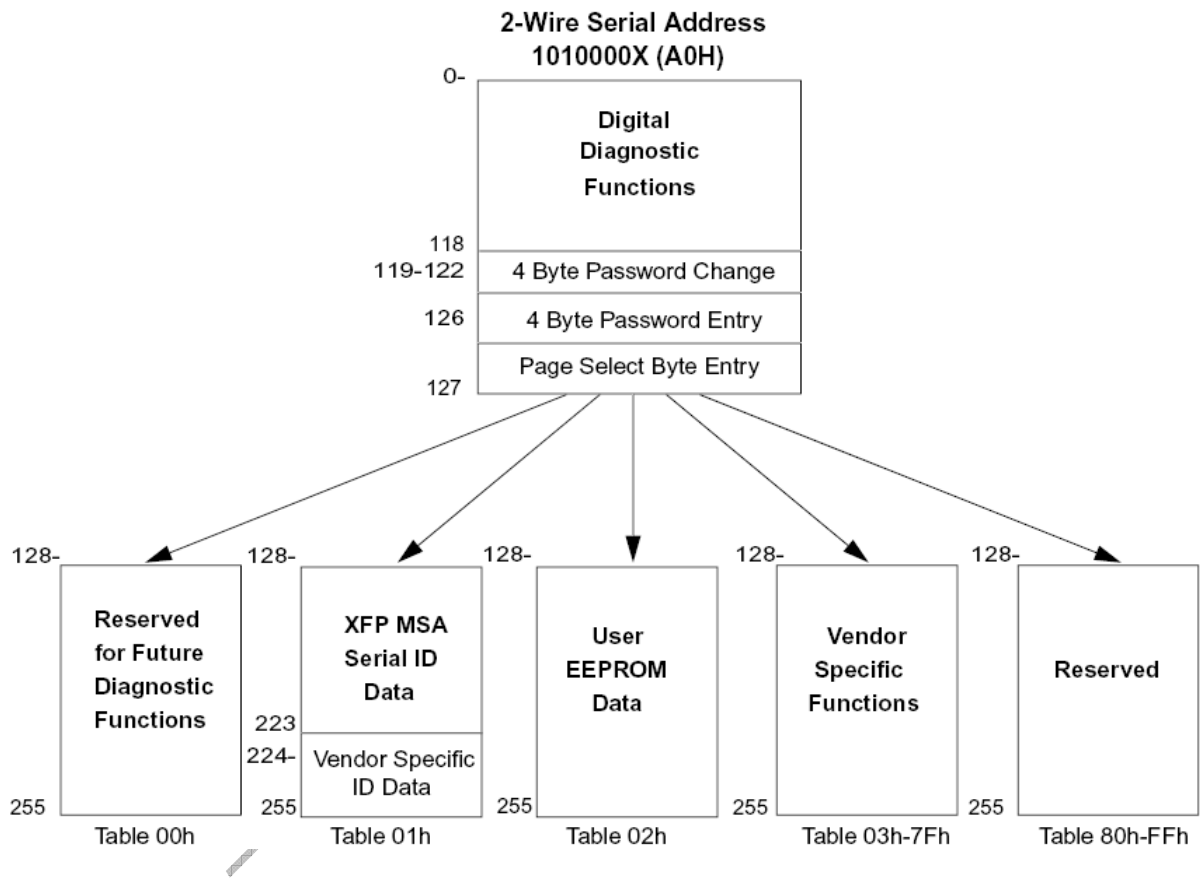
2-Wire Serial Address
1010000X (A0H)

0-
Digital Diagnostic Functions
118
119-122 4 Byte Password Change
126 4 Byte Password Entry
Page Select Byte Entry
127

128-
Reserved for Future Diagnostic Functions
255
Table 00h

128-
XFP MSA Serial ID Data
223
224-
Vendor Specific ID Data
255
Table 01h

128-
User EEPROM Data
255
Table 02h

128-
Vendor Specific Functions
255
Table 03h-7Fh

128-
Reserved
255
Table 80h-FFh